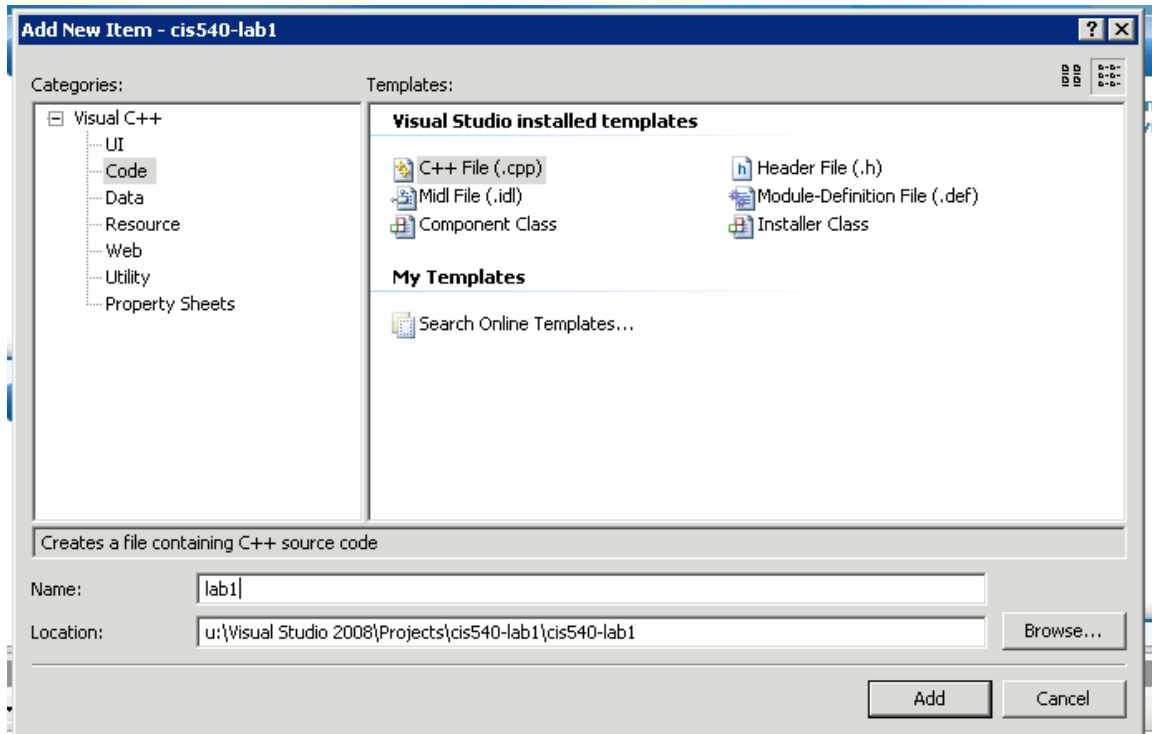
Add New Item - cis540-lab1

Categories:

Visual C++
UI
Code
Data
Resource
Web
Utility
Property Sheets

Templates:

Visual Studio installed templates

C++ File (.cpp)
Header File (.h)
Midl File (.idl)
Module-Definition File (.def)
Component Class
Installer Class

My Templates

Search Online Templates...

Creates a file containing C++ source code

Name: lab1

Location: u:\Visual Studio 2008\Projects\cis540-lab1\cis540-lab1

Browse...

Add

Cancel